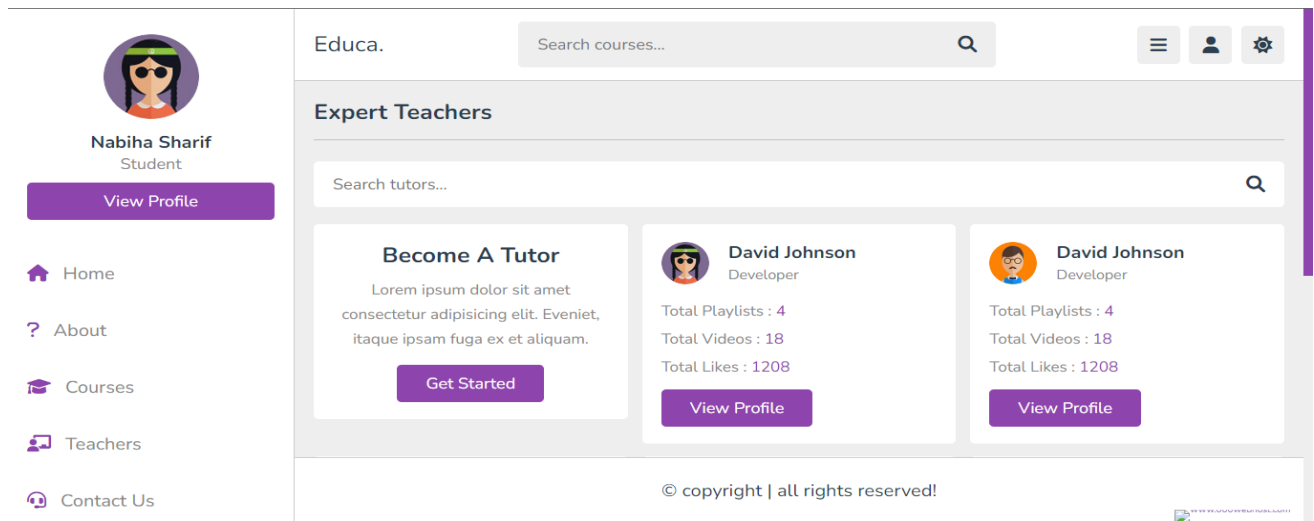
Nabiha Sharif
Student
View Profile

Home
About
Courses
Teachers
Contact Us

Educa.

Search courses...

Expert Teachers

Search tutors...

Become A Tutor

Lorem ipsum dolor sit amet consectetur adipisicing elit. Eveniet, itaque ipsam fuga ex et aliquam.

Get Started

David Johnson
Developer
Total Playlists : 4
Total Videos : 18
Total Likes : 1208
View Profile

David Johnson
Developer
Total Playlists : 4
Total Videos : 18
Total Likes : 1208
View Profile

© copyright | all rights reserved!

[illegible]